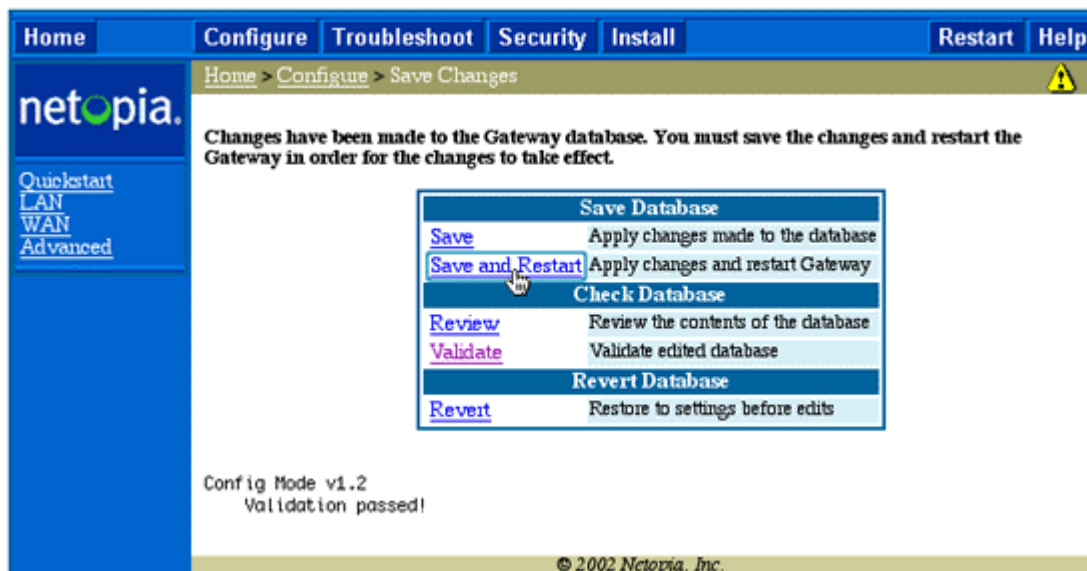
Home Configure Troubleshoot Security Install Restart Help

netopia.

Home > Configure > Save Changes

Quickstart
LAN
WAN
Advanced

Changes have been made to the Gateway database. You must save the changes and restart the Gateway in order for the changes to take effect.

| Save Database | |
|---|---|
| Save | Apply changes made to the database |
| Save and Restart | Apply changes and restart Gateway |
| Check Database | |
| Review | Review the contents of the database |
| Validate | Validate edited database |
| Revert Database | |
| Revert | Restore to settings before edits |

Config Mode v1.2
Validation passed!

© 2002 Netopia, Inc.